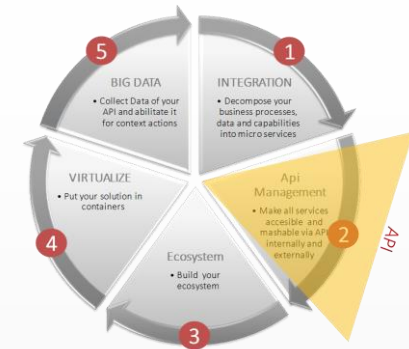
1

INTEGRATION

• Decompose your business processes, data and capabilities into micro services

2

Api Management

• Make all services accesible and mashable via API internally and externally

API

3

Ecosystem

• Build your ecosystem

4

VIRTUALIZE

• Put your solution in containers

5

BIG DATA

• Collect Data of your API and abilitate it for context actions